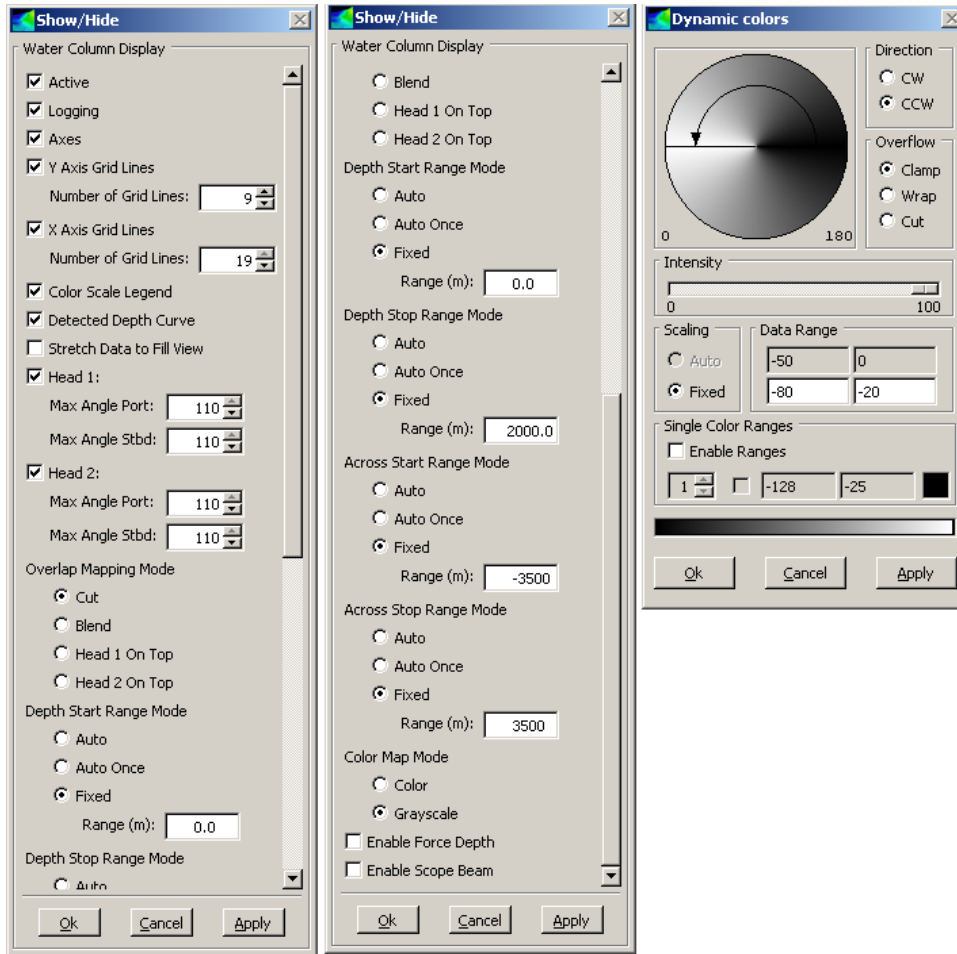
Show/Hide

Water Column Display

Active

Logging

Axes

Y Axis Grid Lines

Number of Grid Lines: 9

X Axis Grid Lines

Number of Grid Lines: 19

Color Scale Legend

Detected Depth Curve

Stretch Data to Fill View

Head 1:

Max Angle Port: 110

Max Angle Stbd: 110

Head 2:

Max Angle Port: 110

Max Angle Stbd: 110

Overlap Mapping Mode

Cut

Blend

Head 1 On Top

Head 2 On Top

Depth Start Range Mode

Auto

Auto Once

Fixed

Range (m): 0.0

Depth Stop Range Mode

Auto

Ok Cancel Apply

Show/Hide

Water Column Display

Blend

Head 1 On Top

Head 2 On Top

Depth Start Range Mode

Auto

Auto Once

Fixed

Range (m): 0.0

Depth Stop Range Mode

Auto

Auto Once

Fixed

Range (m): 2000.0

Across Start Range Mode

Auto

Auto Once

Fixed

Range (m): -3500

Across Stop Range Mode

Auto

Auto Once

Fixed

Range (m): 3500

Color Map Mode

Color

Grayscale

Enable Force Depth

Enable Scope Beam

Ok Cancel Apply

Dynamic colors

0 180

Direction

CW

CCW

Overflow

Clamp

Wrap

Cut

Intensity

0 100

Scaling

Auto

Fixed

Data Range

-50 0

-80 -20

Single Color Ranges

Enable Ranges

1 -128 -25

Ok Cancel Apply